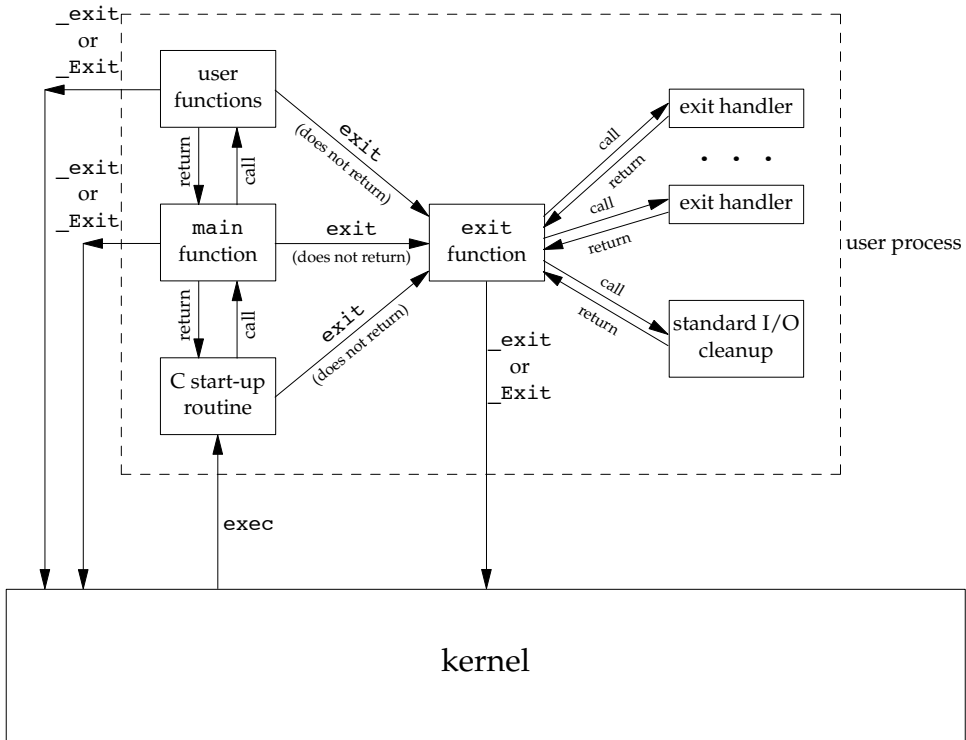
_exit
or
_Exit

user functions

exit
(does not return)

exit handler

call

return

. . .

call

exit handler

return

_exit
or
_Exit

return

call

main function

exit
(does not return)

exit function

user process

call

return

standard I/O cleanup

return

call

exit
(does not return)

C start-up routine

_exit
or
_Exit

exec

kernel